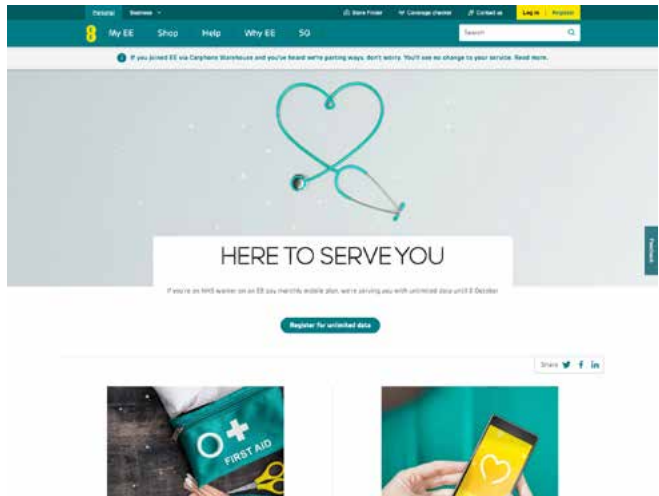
Personal Business
Store Finder Coverage checker Contact us Log in Register
My EE Shop Help Why EE 5G
Search
If you joined EE via Carphone Warehouse and you've heard we're parting ways, don't worry. You'll see no change to your service. Read more.
HERE TO SERVE YOU
If you're an NHS worker on an EE pay monthly mobile plan, we're serving you with unlimited data until 6 October
Register for unlimited data
Share
Feedback
FIRST AID